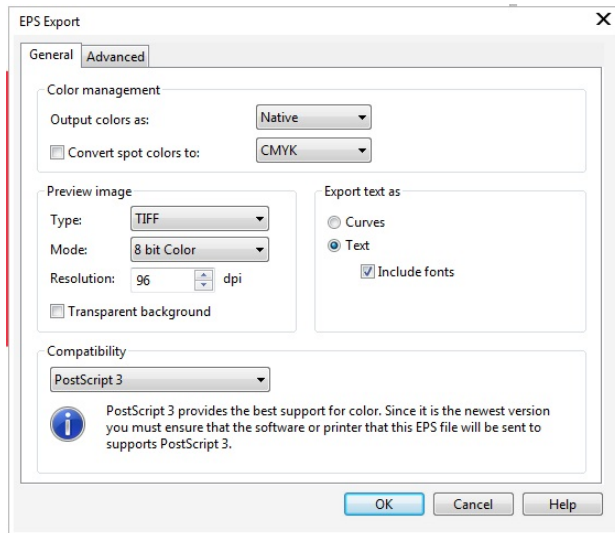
EPS Export

General Advanced

Color management

Output colors as: Native

Convert spot colors to: CMYK

Preview image

Type: TIFF

Mode: 8 bit Color

Resolution: 96 dpi

Transparent background

Export text as

Curves

Text

Include fonts

Compatibility

PostScript 3

PostScript 3 provides the best support for color. Since it is the newest version you must ensure that the software or printer that this EPS file will be sent to supports PostScript 3.

OK Cancel Help